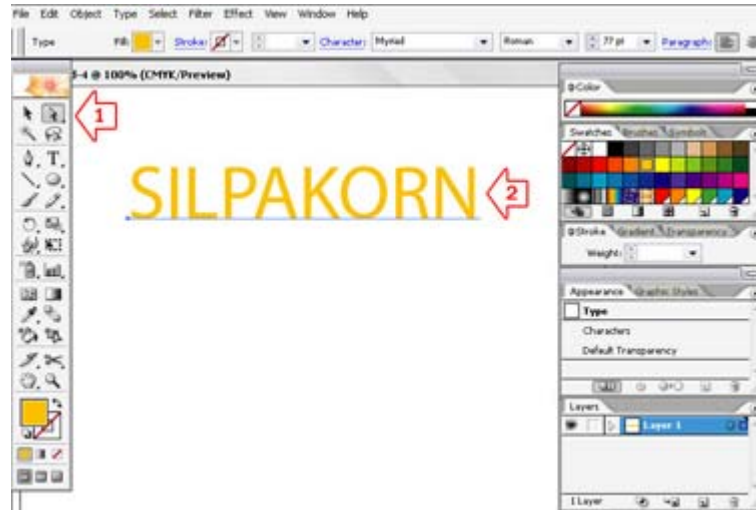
File Edit Object Type Select Filter Effect View Window Help

Type Fill: Stroke: Character: Myriad Roman 77 pt Paragraph:

-4 @ 100% (CMYK/Preview)

1

SILPAKORN

2

Color

Swatches Brushes Symbols

Stroke Gradient Transparency

Weight:

Appearance Graphic Styles

Type

Characters

Default Transparency

Layers

Layer 1

1 Layer